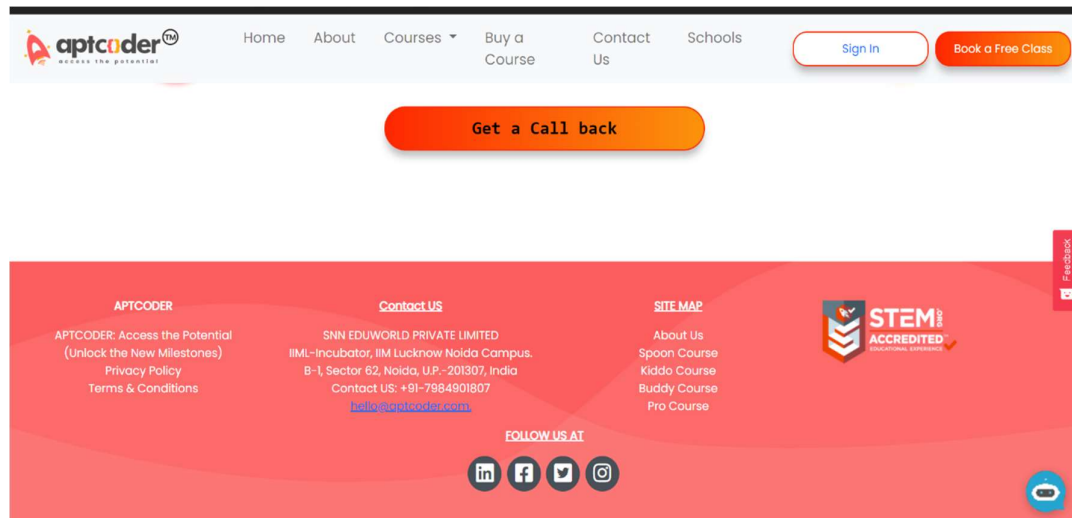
aptcoder™
access the potential

Home About Courses Buy a Course Contact Us Schools Sign In Book a Free Class

Get a Call back

APTCODER
APTCODER: Access the Potential (Unlock the New Milestones)
Privacy Policy
Terms & Conditions

Contact US
SNN EDUWORLD PRIVATE LIMITED
IIML-Incubator, IIM Lucknow Noida Campus.
B-1, Sector 62, Noida, U.P.-201307, India
Contact US: +91-7984901807
hello@aptcoder.com

SITE MAP
About Us
Spoon Course
Kiddo Course
Buddy Course
Pro Course

STEM.org
ACCREDITED
EDUCATIONAL EXPERIENCE

FOLLOW US AT

Feedback